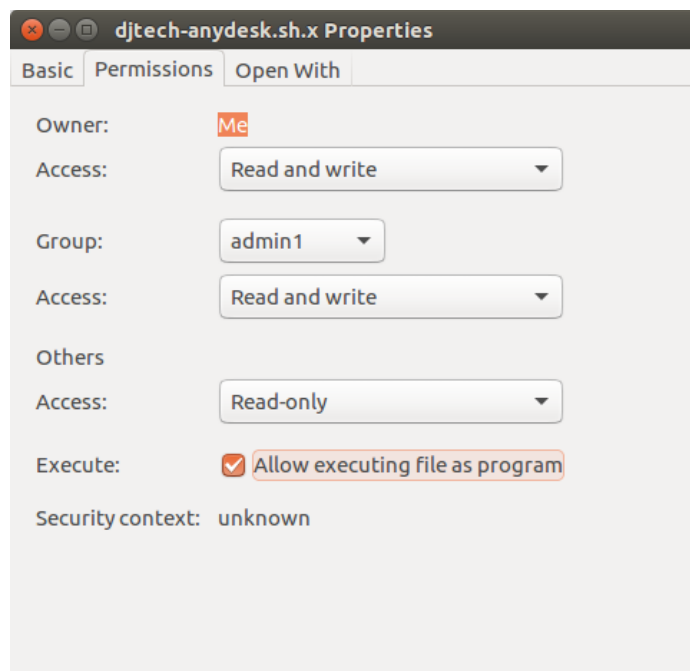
djtech-anydesk.sh.x Properties

Basic | Permissions | Open With

Owner: Me

Access: Read and write

Group: admin1

Access: Read and write

Others

Access: Read-only

Execute: Allow executing file as program

Security context: unknown